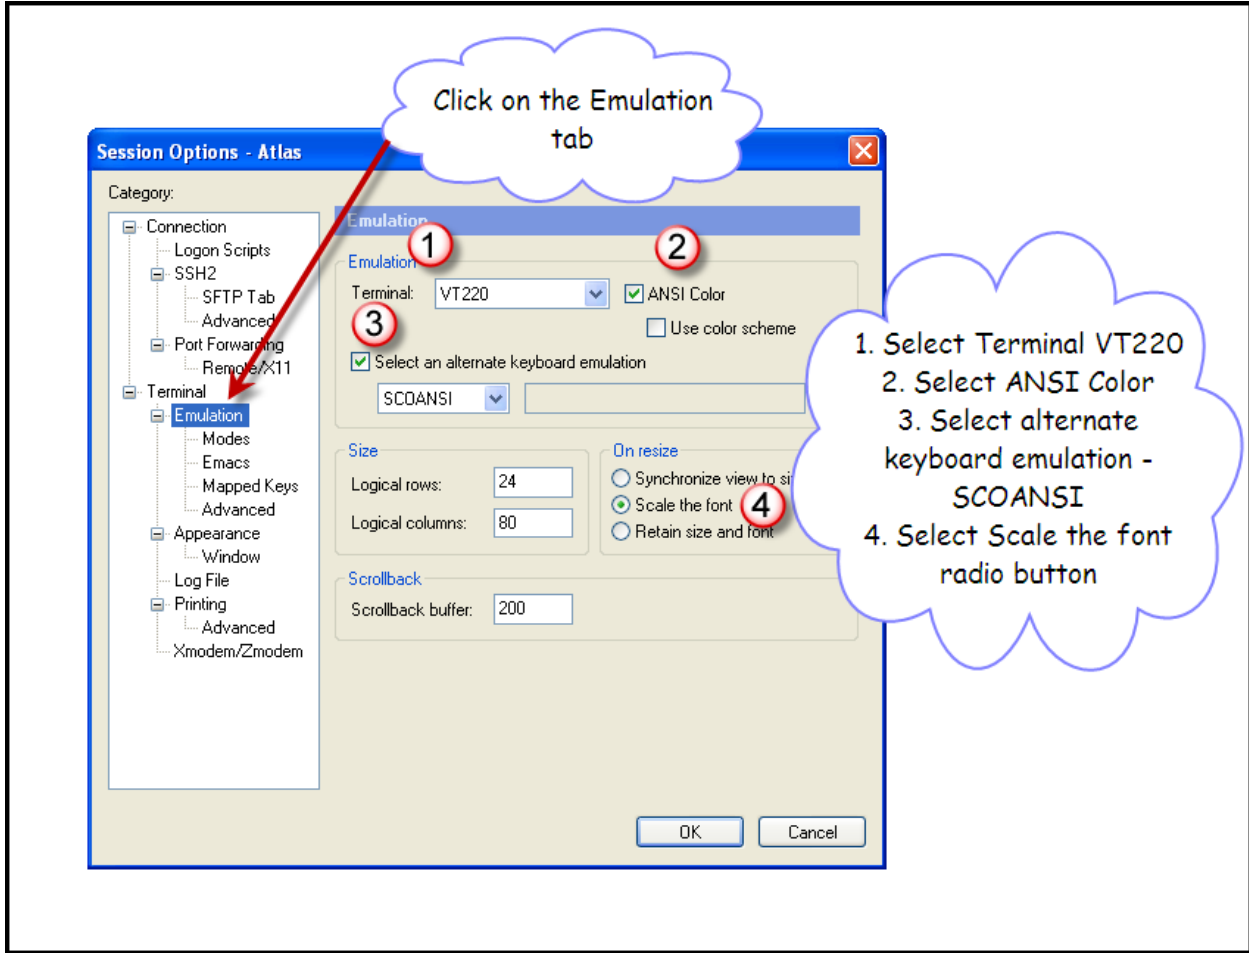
Click on the Emulation tab

Session Options - Atlas

Category:

Connection
Logon Scripts
SSH2
SFTP Tab
Advanced
Port Forwarding
Remote/X11
Terminal
Emulation
Modes
Emacs
Mapped Keys
Advanced
Appearance
Window
Log File
Printing
Advanced
Xmodem/Zmodem

Emulation

1

2

Emulation
Terminal: VT220
ANSI Color
Use color scheme

3

Select an alternate keyboard emulation
SCOANSI

Size
Logical rows: 24
Logical columns: 80

On resize
Synchronize view to si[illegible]
Scale the font
Retain size and font

4

Scrollback
Scrollback buffer: 200

OK
Cancel

1. Select Terminal VT220
2. Select ANSI Color
3. Select alternate keyboard emulation - SCOANSI
4. Select Scale the font radio button